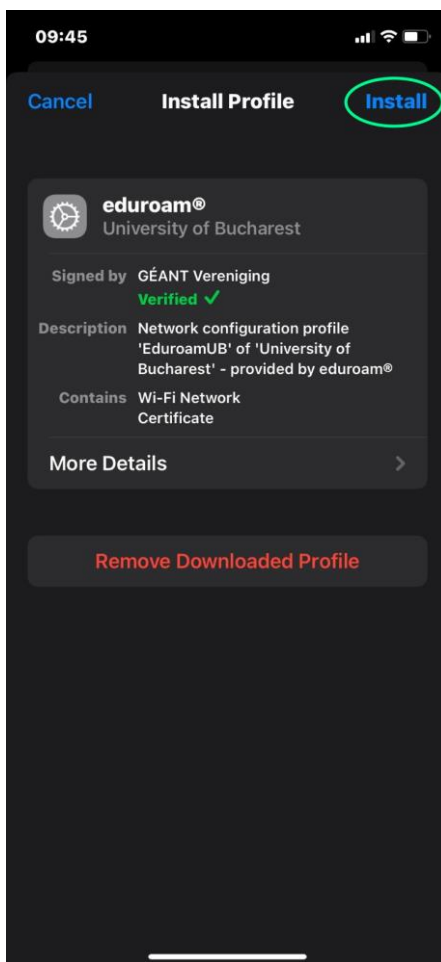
09:45

Cancel Install Profile Install

eduroam®
University of Bucharest

Signed by GÉANT Vereniging
Verified ✓

Description Network configuration profile 'EduroamUB' of 'University of Bucharest' - provided by eduroam®

Contains Wi-Fi Network
Certificate

More Details

Remove Downloaded Profile